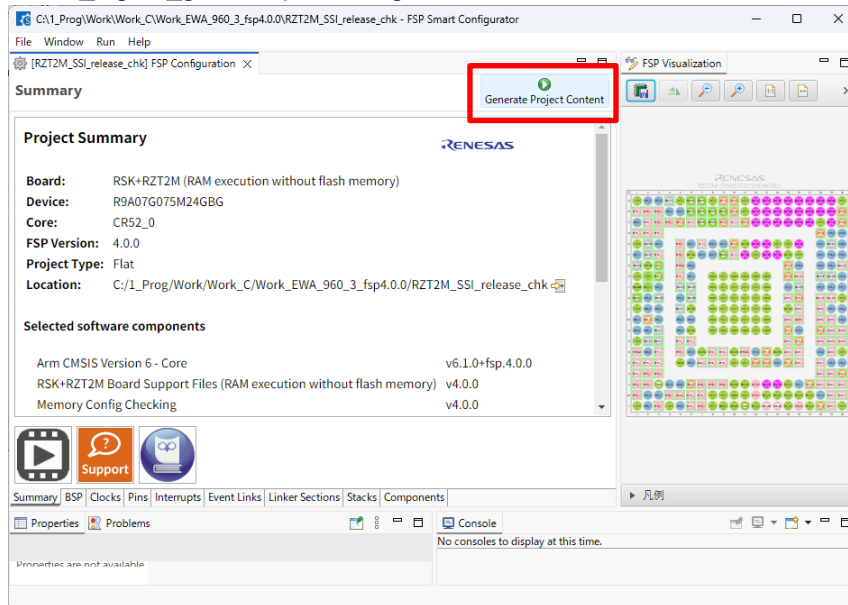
C:\1_Prog\Work\Work_C\Work_EWA_960_3_fsp4.0.0\RZT2M_SSI_release_chk - FSP Smart Configurator

File Window Run Help

[RZT2M_SSI_release_chk] FSP Configuration

Summary

Generate Project Content

FSP Visualization

Project Summary

RENESAS

| | |
|---|---|
| **Board:** | RSK+RZT2M (RAM execution without flash memory) |
| **Device:** | R9A07G075M24GBG |
| **Core:** | CR52_0 |
| **FSP Version:** | 4.0.0 |
| **Project Type:** | Flat |
| **Location:** | C:/1_Prog/Work/Work_C/Work_EWA_960_3_fsp4.0.0/RZT2M_SSI_release_chk |

Selected software components

| | |
|---|---|
| Arm CMSIS Version 6 - Core | v6.1.0+fsp.4.0.0 |
| RSK+RZT2M Board Support Files (RAM execution without flash memory) | v4.0.0 |
| Memory Config Checking | v4.0.0 |

Support

Summary BSP Clocks Pins Interrupts Event Links Linker Sections Stacks Components

凡例

Properties Problems

Properties are not available

Console

No consoles to display at this time.